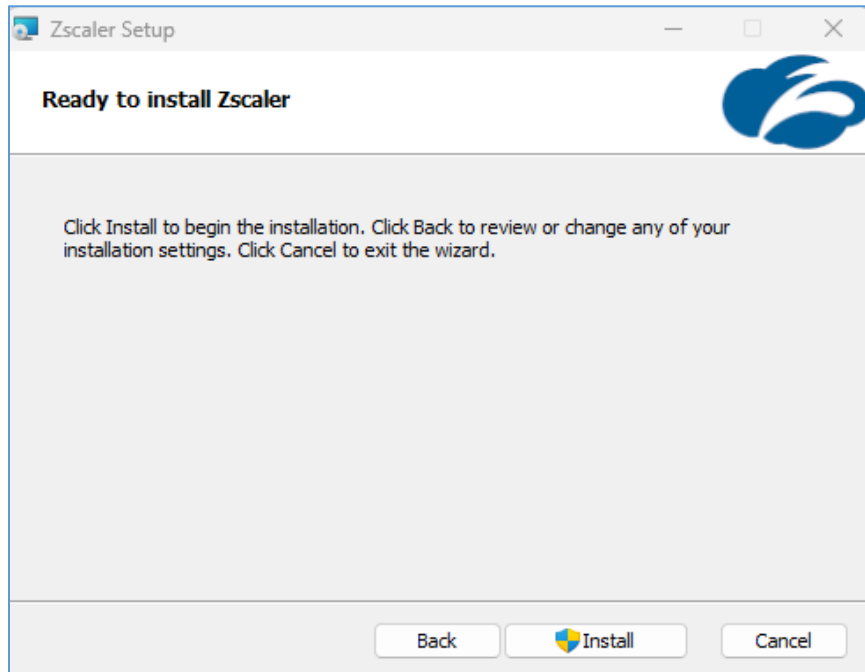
Zscaler Setup

Ready to install Zscaler

Click Install to begin the installation. Click Back to review or change any of your installation settings. Click Cancel to exit the wizard.

Back
Install
Cancel